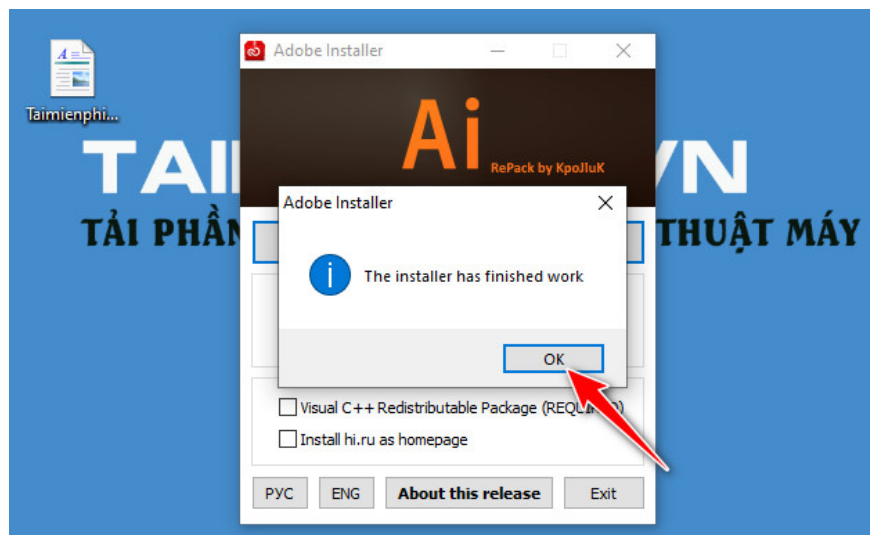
Taimienphi...

TAI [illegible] VN

TẢI PHẦN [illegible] THUẬT MÁY

Adobe Installer

Ai

RePack by KpoJIuK

Adobe Installer

The installer has finished work

OK

Visual C++ Redistributable Package (REQ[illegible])

Install hi.ru as homepage

РУС

ENG

About this release

Exit